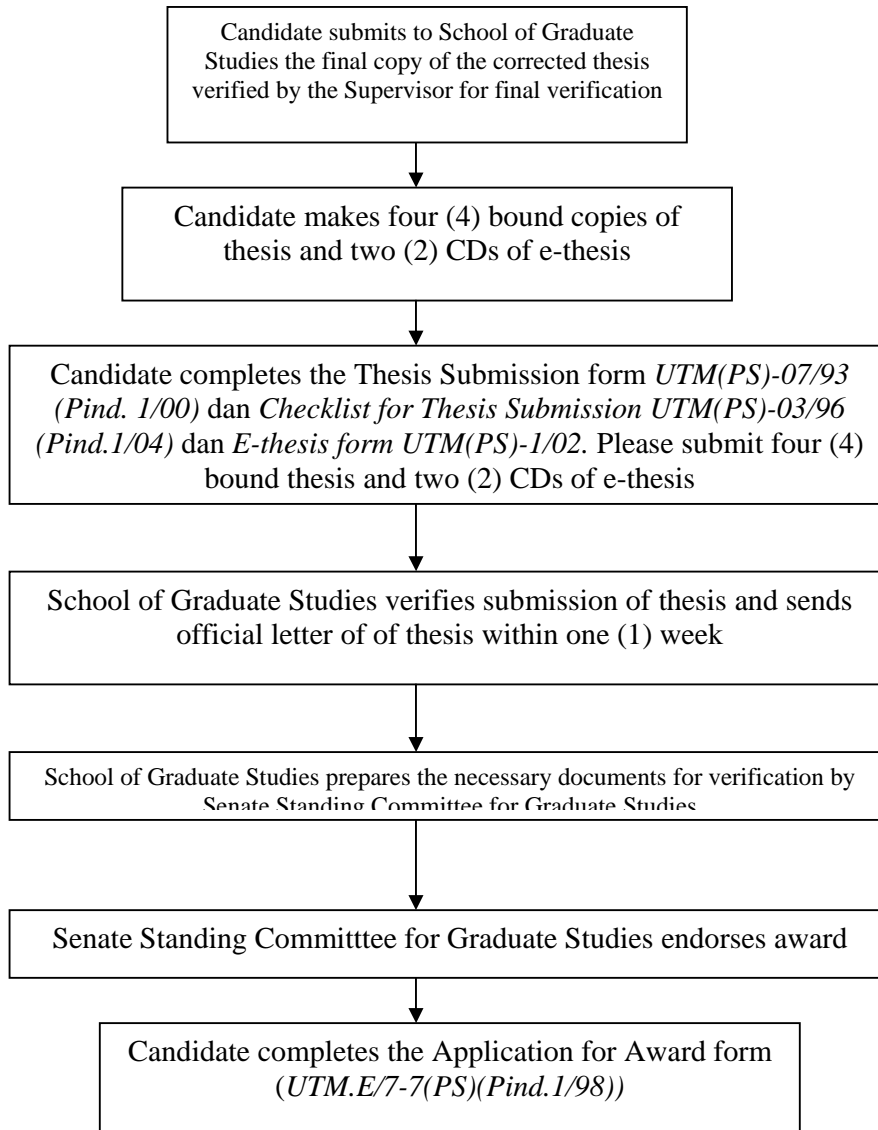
Candidate submits to School of Graduate Studies the final copy of the corrected thesis verified by the Supervisor for final verification

Candidate makes four (4) bound copies of thesis and two (2) CDs of e-thesis

Candidate completes the Thesis Submission form *UTM(PS)-07/93 (Pind. 1/00)* dan *Checklist for Thesis Submission UTM(PS)-03/96 (Pind.1/04)* dan *E-thesis form UTM(PS)-1/02.* Please submit four (4) bound thesis and two (2) CDs of e-thesis

School of Graduate Studies verifies submission of thesis and sends official letter of of thesis within one (1) week

School of Graduate Studies prepares the necessary documents for verification by Senate Standing Committee for Graduate Studies

Senate Standing Committtee for Graduate Studies endorses award

Candidate completes the Application for Award form (*UTM.E/7-7(PS)(Pind.1/98))*